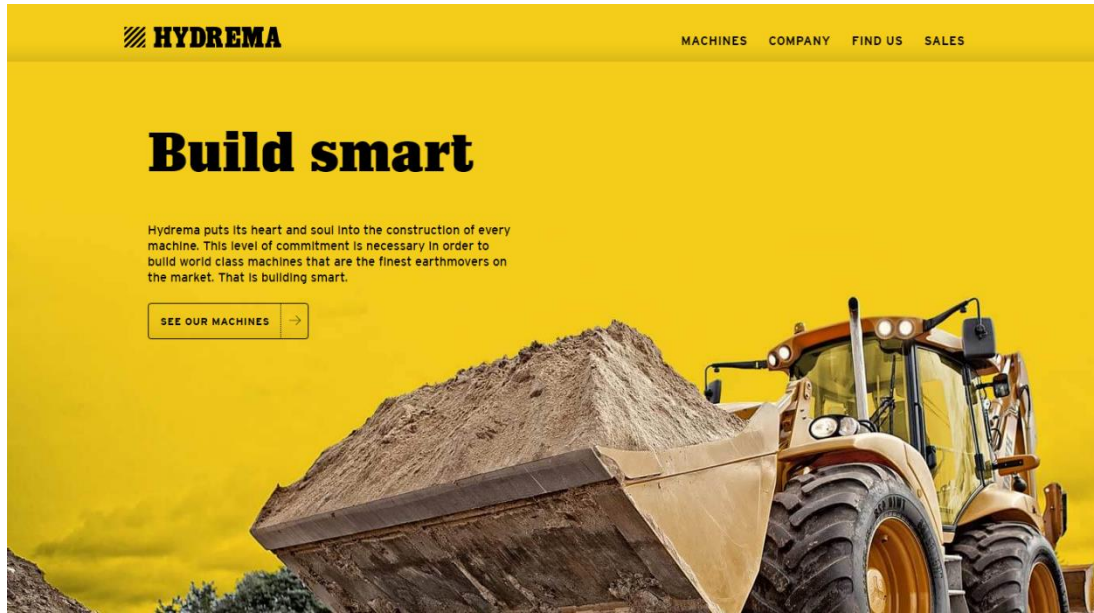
HYDREMA

MACHINES COMPANY FIND US SALES

Build smart

Hydrema puts its heart and soul into the construction of every machine. This level of commitment is necessary in order to build world class machines that are the finest earthmovers on the market. That is building smart.

SEE OUR MACHINES →